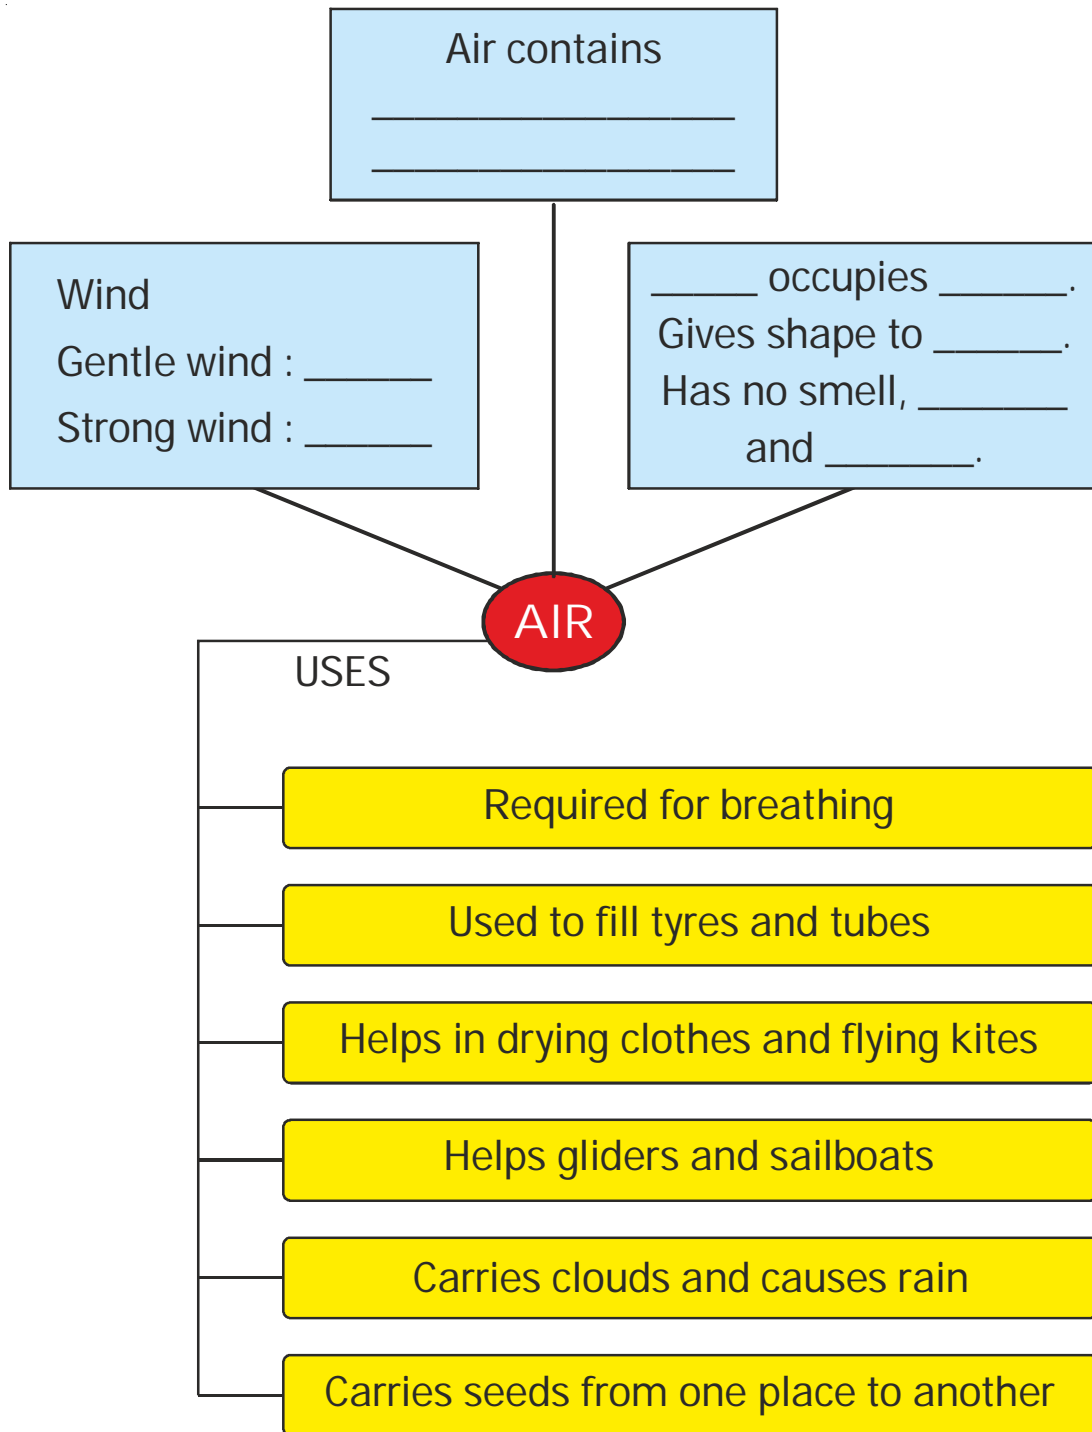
Air contains
________________
________________

Wind
Gentle wind : ______
Strong wind : ______

_____ occupies ______.
Gives shape to ______.
Has no smell, _______
and _______.

AIR

USES

Required for breathing

Used to fill tyres and tubes

Helps in drying clothes and flying kites

Helps gliders and sailboats

Carries clouds and causes rain

Carries seeds from one place to another